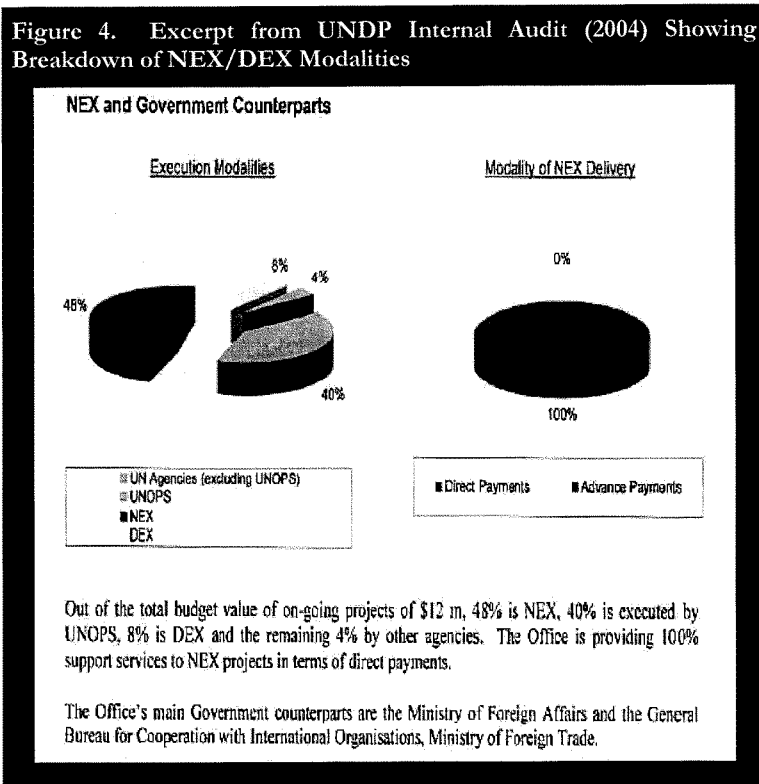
Figure 4. Excerpt from UNDP Internal Audit (2004) Showing Breakdown of NEX/DEX Modalities

NEX and Government Counterparts

Execution Modalities

8%

4%

48%

40%

UN Agencies (excluding UNOPS)
UNOPS
NEX
DEX

Modality of NEX Delivery

0%

100%

Direct Payments
Advance Payments

Out of the total budget value of on-going projects of $12 m, 48% is NEX, 40% is executed by UNOPS, 8% is DEX and the remaining 4% by other agencies. The Office is providing 100% support services to NEX projects in terms of direct payments.

The Office's main Government counterparts are the Ministry of Foreign Affairs and the General Bureau for Cooperation with International Organisations, Ministry of Foreign Trade.